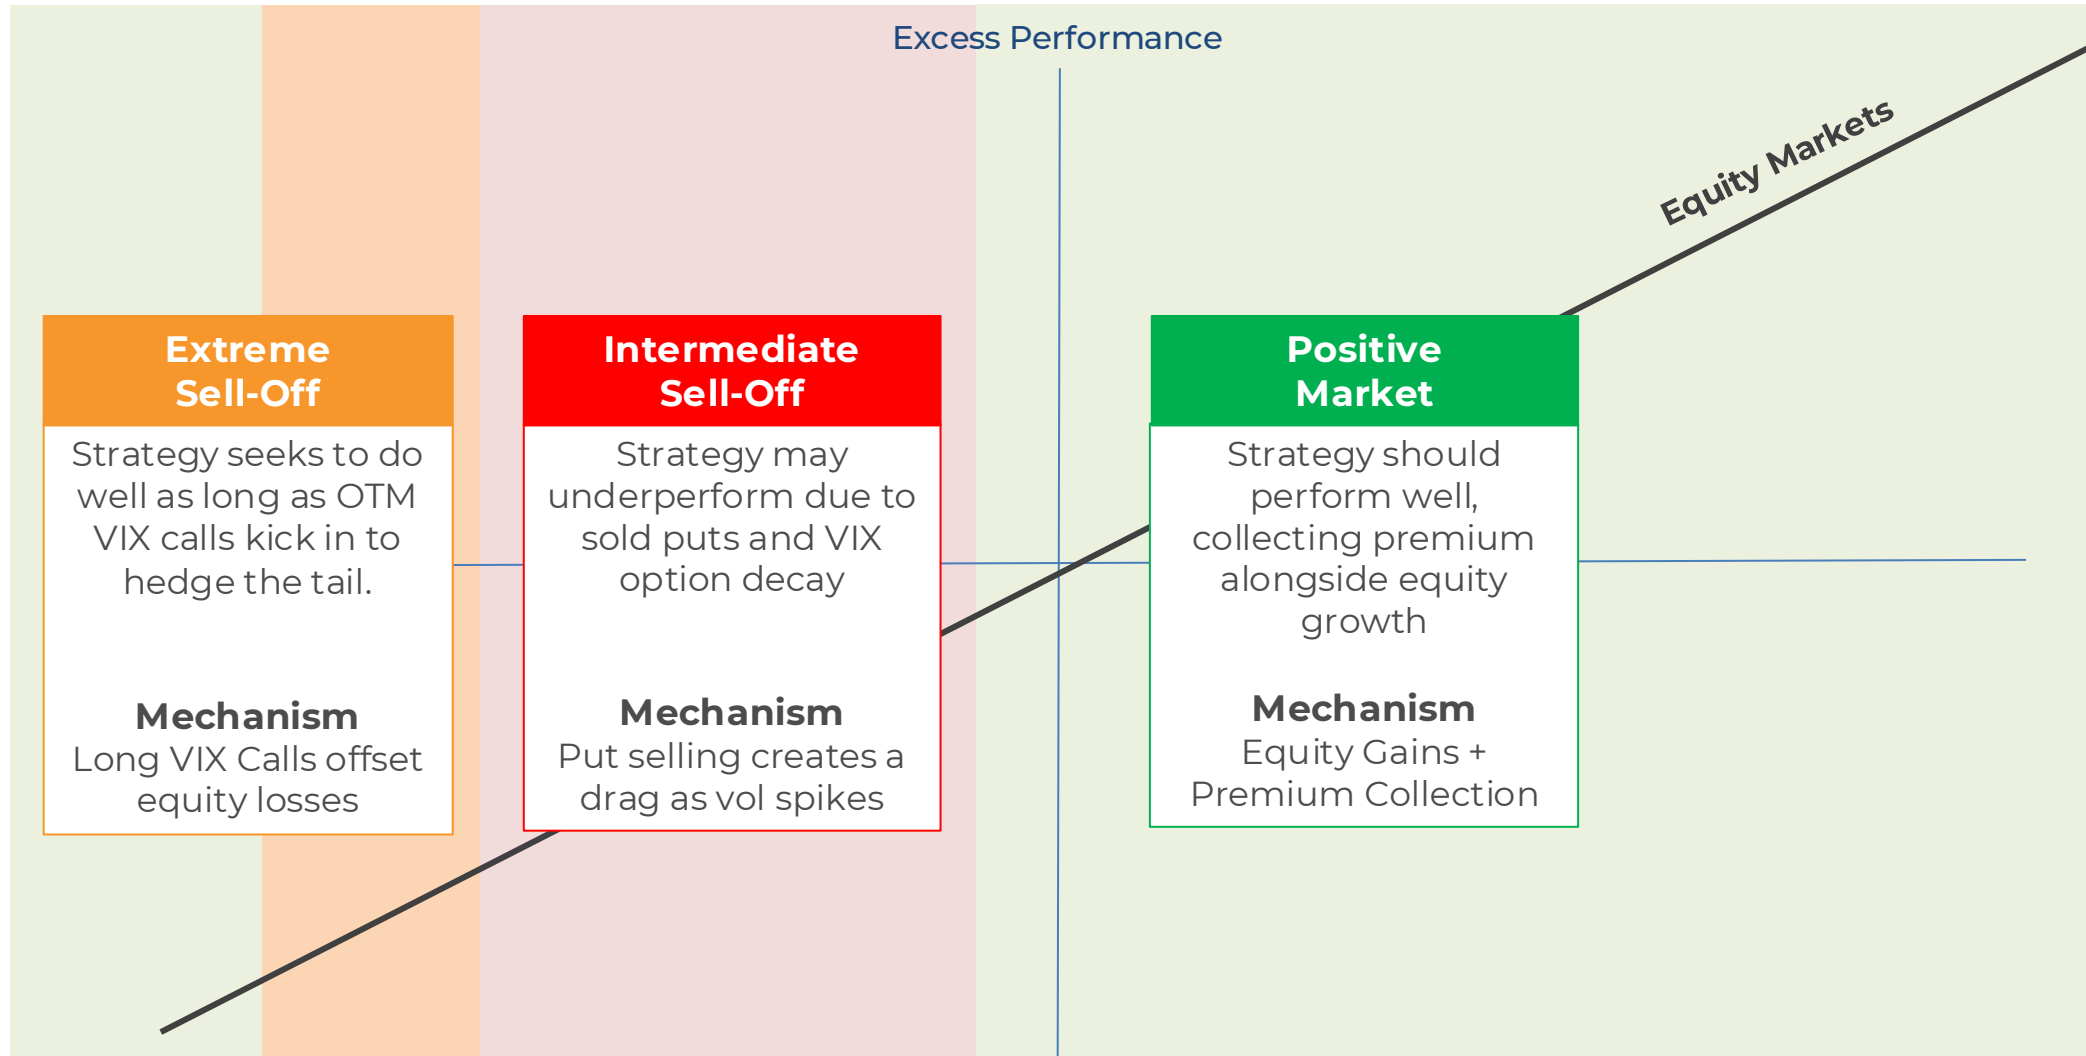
Excess Performance

Equity Markets

Extreme Sell-Off

Strategy seeks to do well as long as OTM VIX calls kick in to hedge the tail.

Mechanism
Long VIX Calls offset equity losses

Intermediate Sell-Off

Strategy may underperform due to sold puts and VIX option decay

Mechanism
Put selling creates a drag as vol spikes

Positive Market

Strategy should perform well, collecting premium alongside equity growth

Mechanism
Equity Gains + Premium Collection